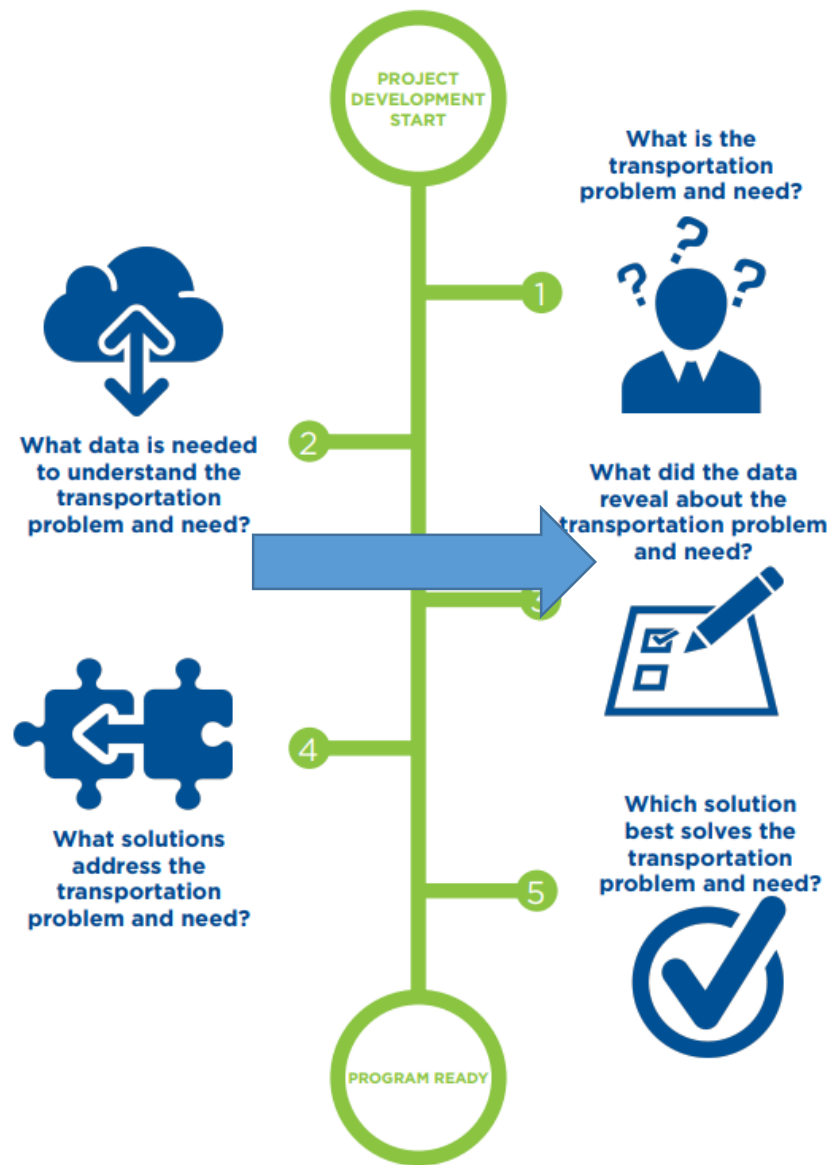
PROJECT DEVELOPMENT START

What is the transportation problem and need?

1

What data is needed to understand the transportation problem and need?

2

What did the data reveal about the transportation problem and need?

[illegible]

4

What solutions address the transportation problem and need?

5

Which solution best solves the transportation problem and need?

PROGRAM READY